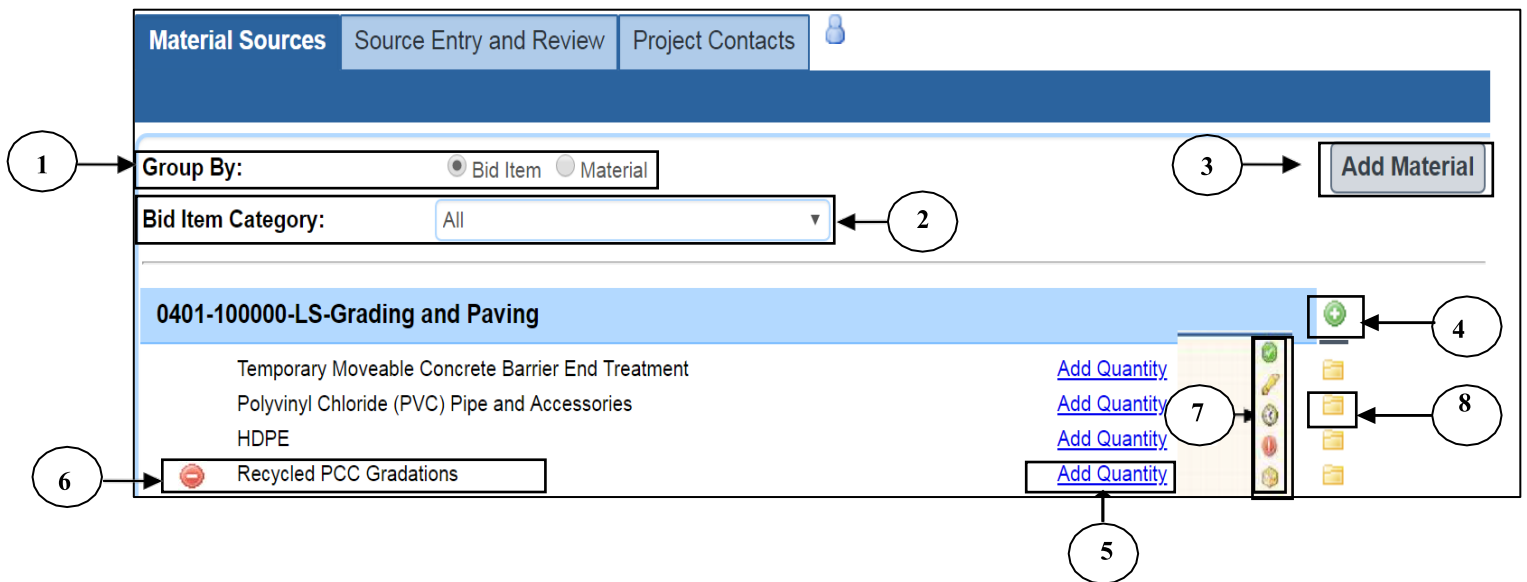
Material Sources | Source Entry and Review | Project Contacts

1 Group By: Bid Item Material

3 Add Material

Bid Item Category: All 2

0401-100000-LS-Grading and Paving

4

Temporary Moveable Concrete Barrier End Treatment Add Quantity

Polyvinyl Chloride (PVC) Pipe and Accessories Add Quantity 7 8

HDPE Add Quantity

6 Recycled PCC Gradations Add Quantity

5